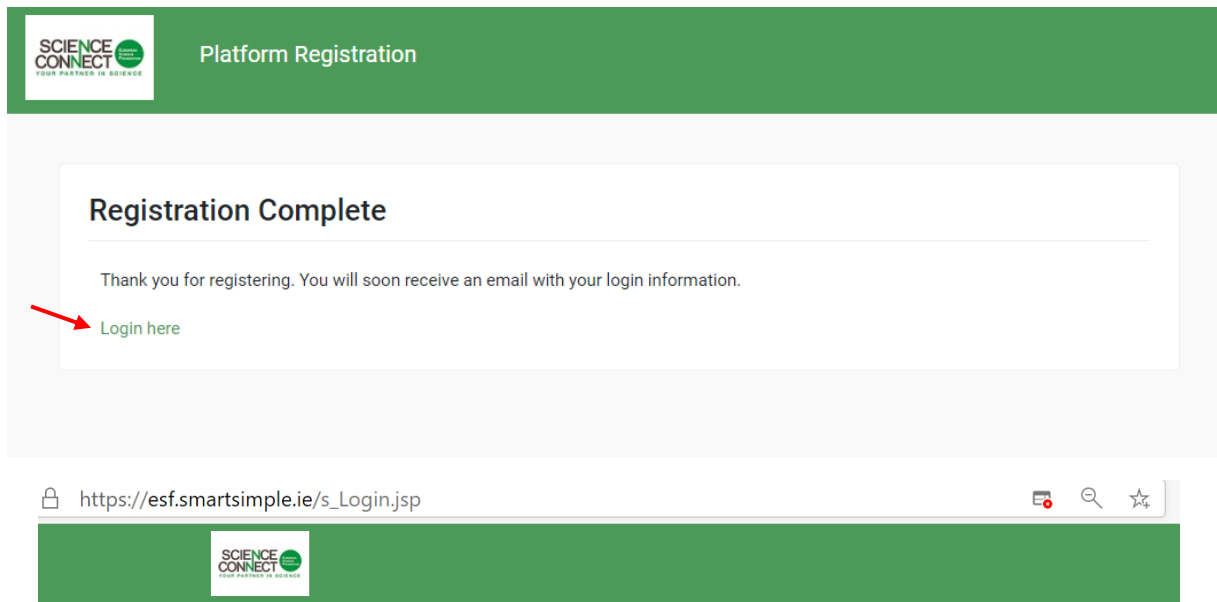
SCIENCE CONNECT
European Science Foundation
YOUR PARTNER IN SCIENCE

Platform Registration

Registration Complete

Thank you for registering. You will soon receive an email with your login information.

Login here

https://esf.smartsimple.ie/s_Login.jsp

SCIENCE CONNECT
YOUR PARTNER IN SCIENCE